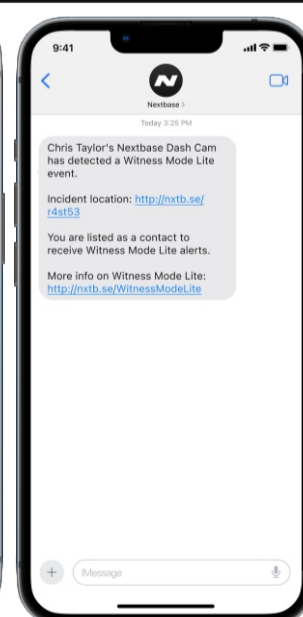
9:41

Nextbase >

Today 3:25 PM

Chris Taylor's Nextbase Dash Cam has detected a Witness Mode Lite event.

Incident location: http://nxtb.se/r4st53

You are listed as a contact to receive Witness Mode Lite alerts.

More info on Witness Mode Lite: http://nxtb.se/WitnessModeLite

iMessage